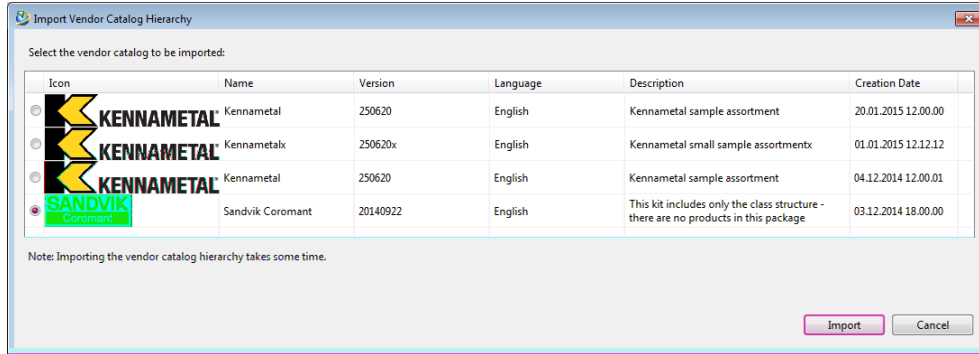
Import Vendor Catalog Hierarchy

Select the vendor catalog to be imported:

| Icon | Name | Version | Language | Description | Creation Date |
|---|---|---|---|---|---|
| KENNAMETAL | Kennametal | 250620 | English | Kennametal sample assortment | 20.01.2015 12.00.00 |
| KENNAMETAL | Kennametalx | 250620x | English | Kennametal small sample assortmentx | 01.01.2015 12.12.12 |
| KENNAMETAL | Kennametal | 250620 | English | Kennametal sample assortment | 04.12.2014 12.00.01 |
| SANDVIK Coromant | Sandvik Coromant | 20140922 | English | This kit includes only the class structure - there are no products in this package | 03.12.2014 18.00.00 |

Note: Importing the vendor catalog hierarchy takes some time.

Import Cancel